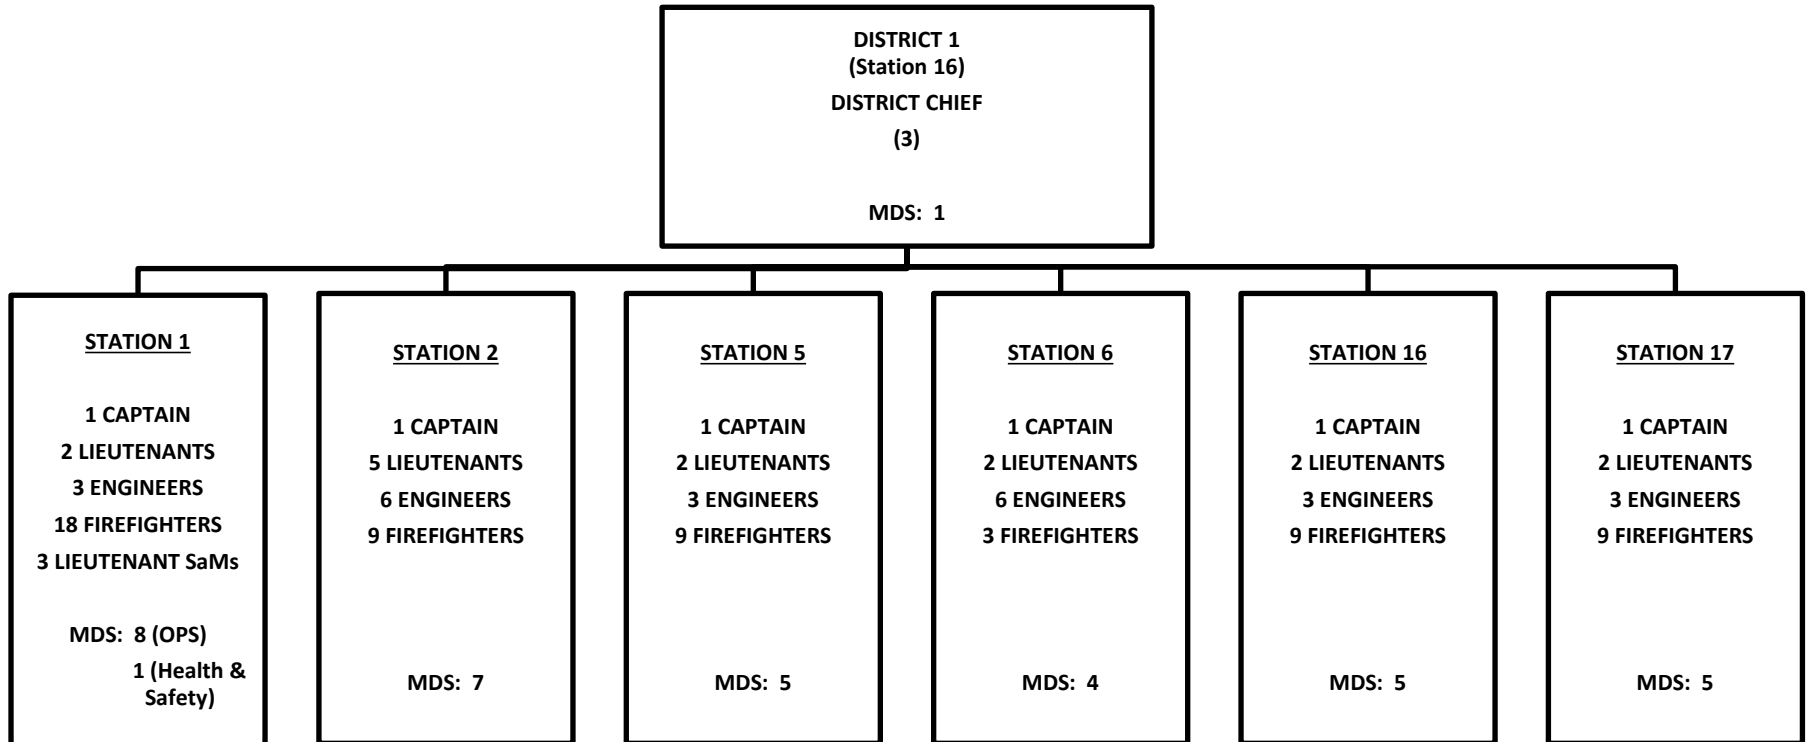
DISTRICT 1
(Station 16)
DISTRICT CHIEF
(3)

MDS: 1

STATION 1

1 CAPTAIN
2 LIEUTENANTS
3 ENGINEERS
18 FIREFIGHTERS
3 LIEUTENANT SaMs

MDS: 8 (OPS)
1 (Health & Safety)

STATION 2

1 CAPTAIN
5 LIEUTENANTS
6 ENGINEERS
9 FIREFIGHTERS

MDS: 7

STATION 5

1 CAPTAIN
2 LIEUTENANTS
3 ENGINEERS
9 FIREFIGHTERS

MDS: 5

STATION 6

1 CAPTAIN
2 LIEUTENANTS
6 ENGINEERS
3 FIREFIGHTERS

MDS: 4

STATION 16

1 CAPTAIN
2 LIEUTENANTS
3 ENGINEERS
9 FIREFIGHTERS

MDS: 5

STATION 17

1 CAPTAIN
2 LIEUTENANTS
3 ENGINEERS
9 FIREFIGHTERS

MDS: 5